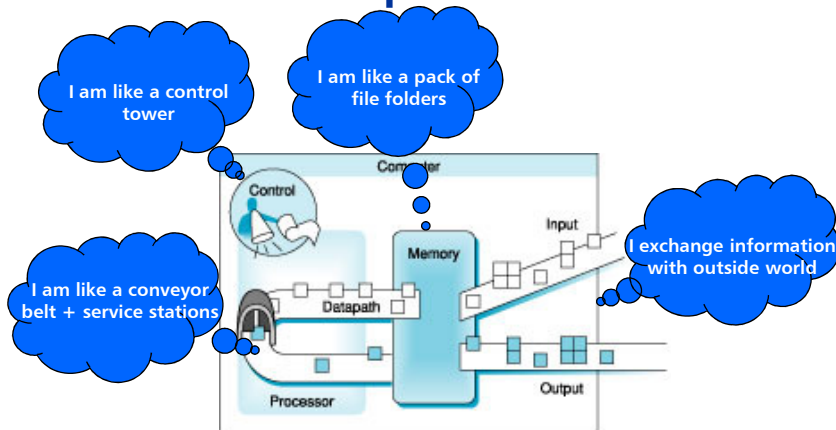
I am like a control tower

I am like a pack of file folders

Computer

Control

Input

I exchange information with outside world

Memory

I am like a conveyor belt + service stations

Datapath

Output

Processor